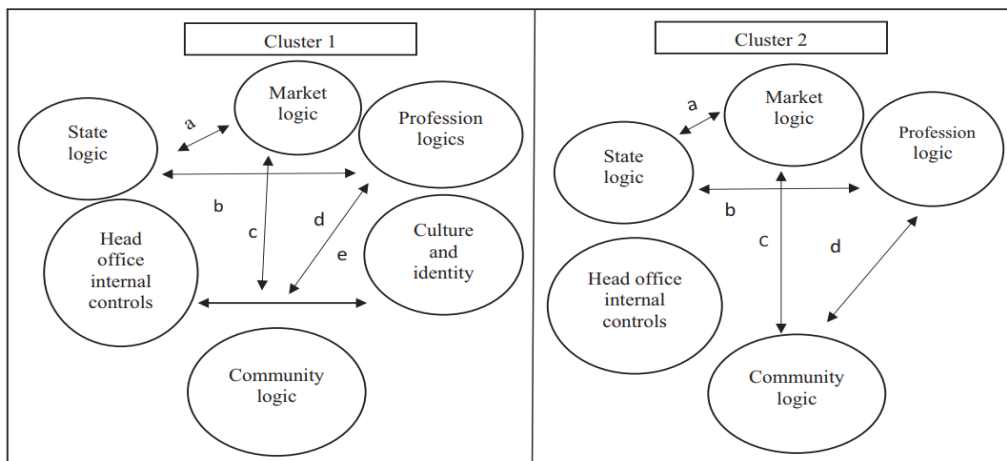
Cluster 1

Market logic

State logic

Profession logics

a

b

c

d

e

Head office internal controls

Culture and identity

Community logic

Cluster 2

Market logic

a

State logic

Profession logic

b

c

d

Head office internal controls

Community logic